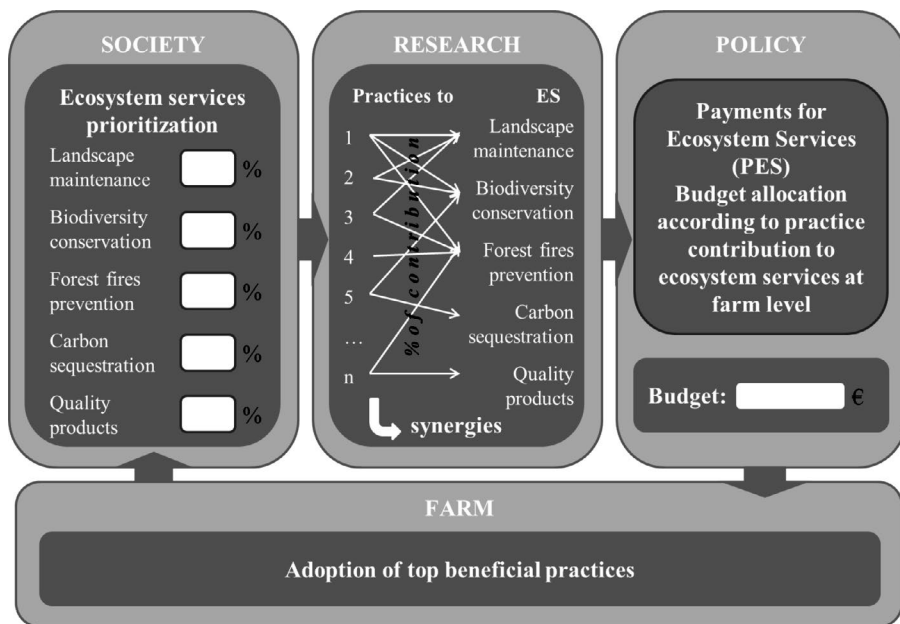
SOCIETY

Ecosystem services prioritization

Landscape maintenance %

Biodiversity conservation %

Forest fires prevention %

Carbon sequestration %

Quality products %

RESEARCH

Practices to ES

1
2
3
4
5
…
n

% of contribution

Landscape maintenance

Biodiversity conservation

Forest fires prevention

Carbon sequestration

Quality products

synergies

POLICY

Payments for Ecosystem Services (PES) Budget allocation according to practice contribution to ecosystem services at farm level

Budget: €

FARM

Adoption of top beneficial practices